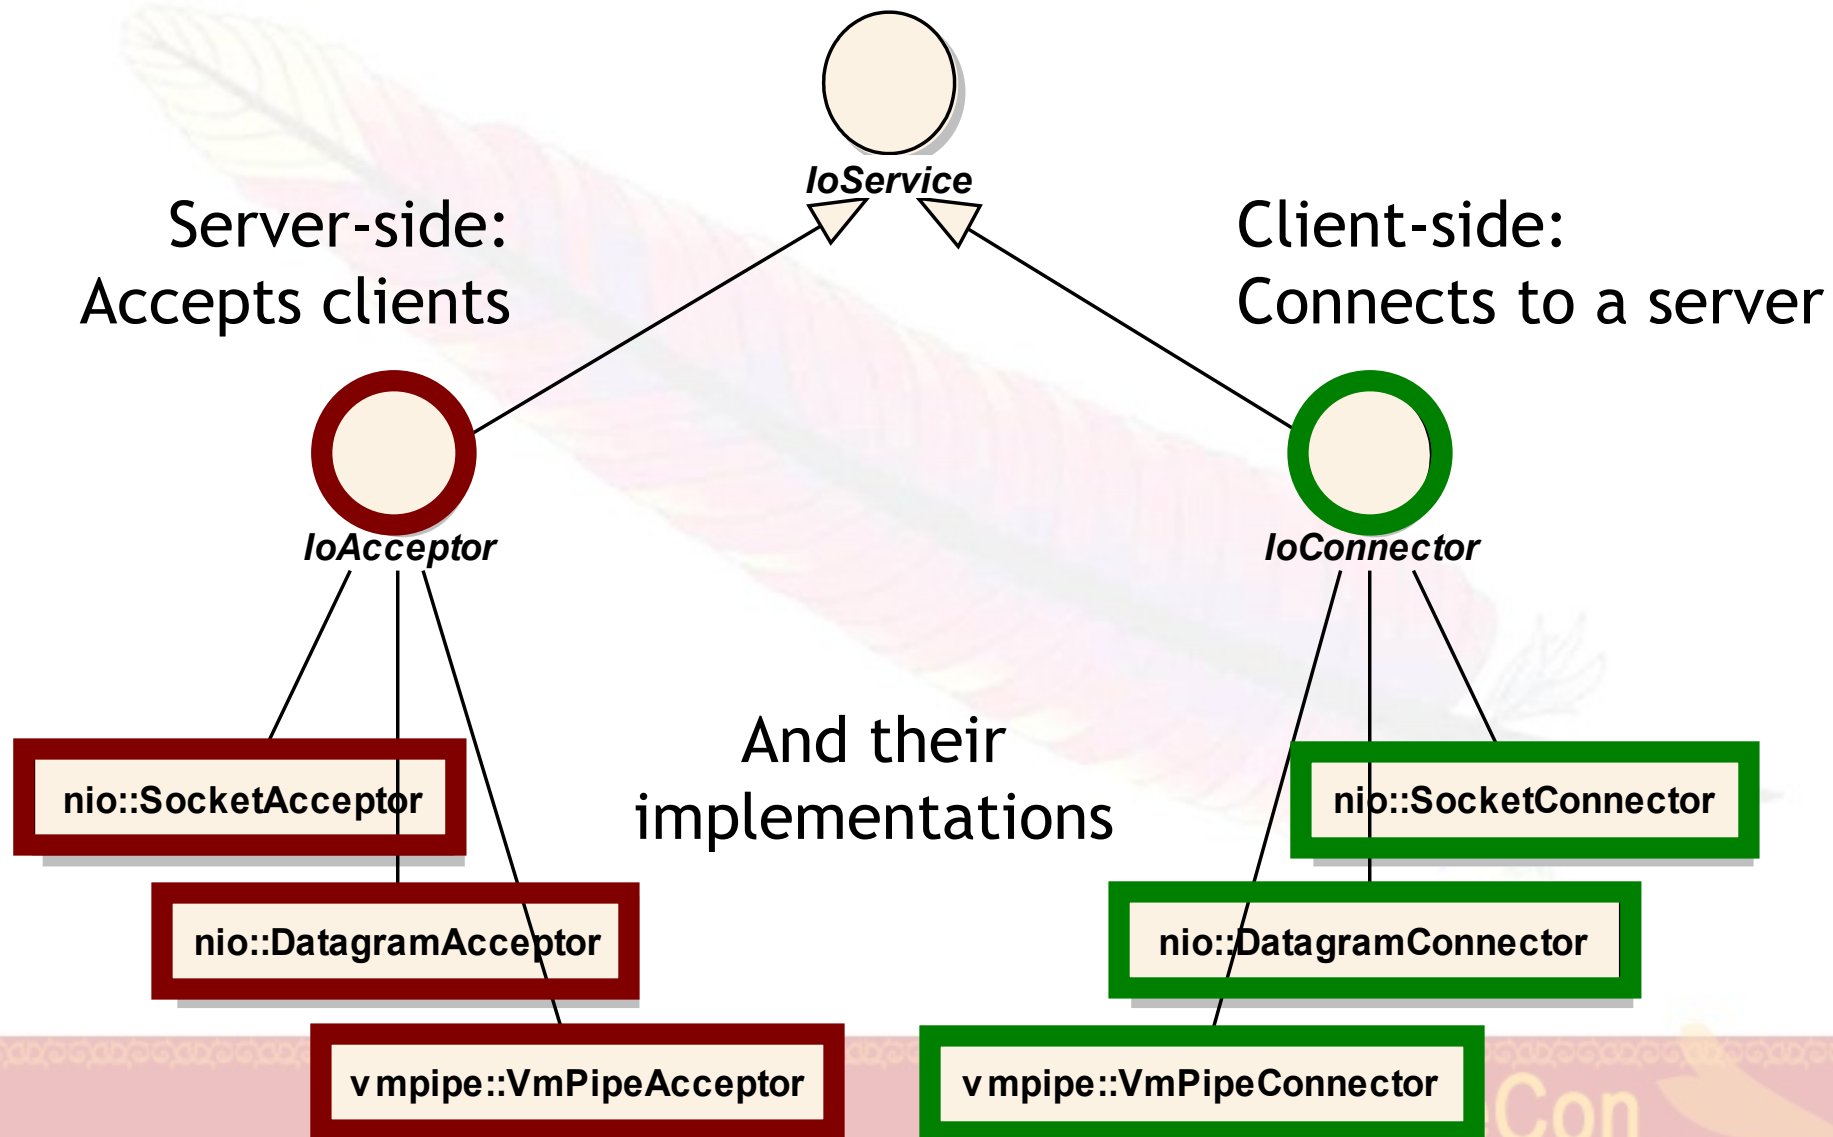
IoService

Server-side:
Accepts clients

Client-side:
Connects to a server

IoAcceptor

IoConnector

And their implementations

nio::SocketAcceptor

nio::DatagramAcceptor

vmpipe::VmPipeAcceptor

nio::SocketConnector

nio::DatagramConnector

vmpipe::VmPipeConnector